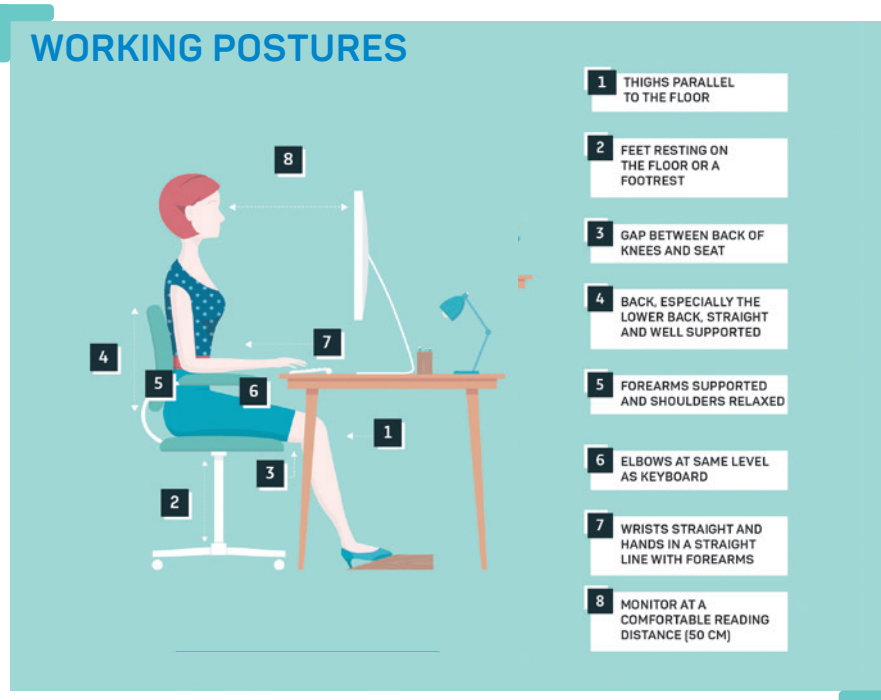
WORKING POSTURES

8

4

5

6

7

1

3

2

1 THIGHS PARALLEL TO THE FLOOR

2 FEET RESTING ON THE FLOOR OR A FOOTREST

3 GAP BETWEEN BACK OF KNEES AND SEAT

4 BACK, ESPECIALLY THE LOWER BACK, STRAIGHT AND WELL SUPPORTED

5 FOREARMS SUPPORTED AND SHOULDERS RELAXED

6 ELBOWS AT SAME LEVEL AS KEYBOARD

7 WRISTS STRAIGHT AND HANDS IN A STRAIGHT LINE WITH FOREARMS

8 MONITOR AT A COMFORTABLE READING DISTANCE (50 CM)